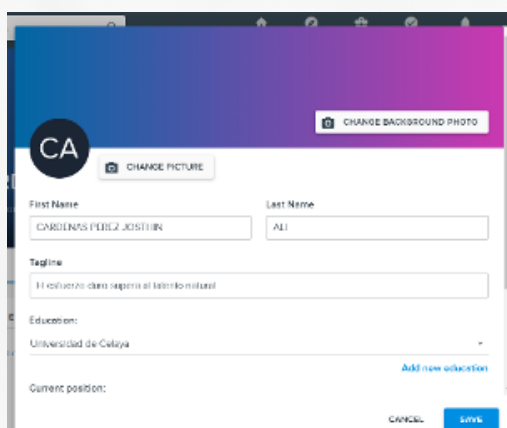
CHANGE BACKGROUND PHOTO

CA

CHANGE PICTURE

First Name

CARDENAS PEREZ JOSTHIN

Last Name

ALI

Tagline

El esfuerzo duro supera al talento natural

Education:

Universidad de Celaya

Add new education

Current position:

CANCEL

SAVE